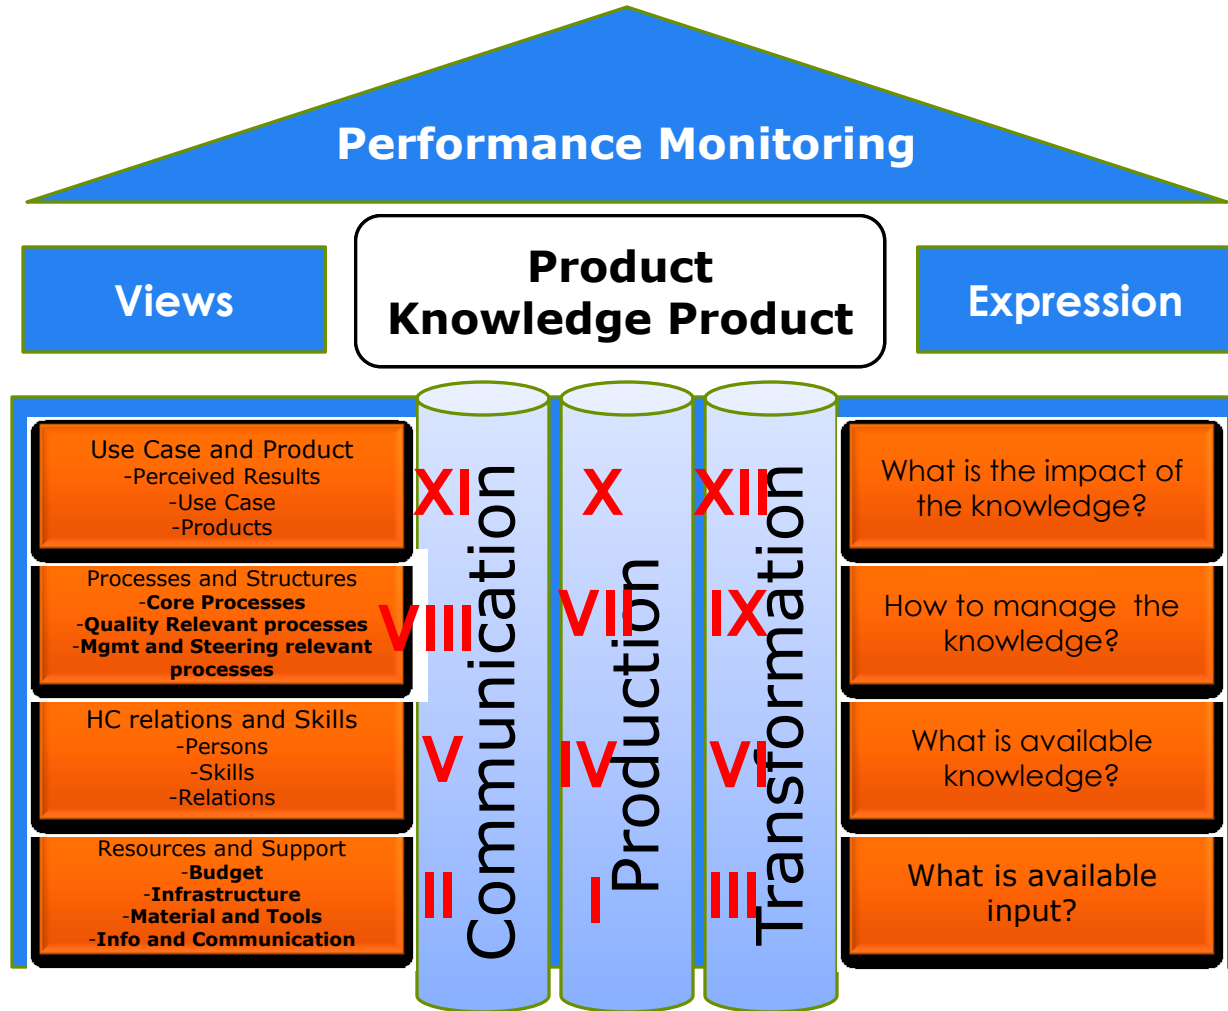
Performance Monitoring

Views

Product
Knowledge Product

Expression

Use Case and Product
-Perceived Results
-Use Case
-Products

Processes and Structures
-Core Processes
-Quality Relevant processes
-Mgmt and Steering relevant processes

HC relations and Skills
-Persons
-Skills
-Relations

Resources and Support
-Budget
-Infrastructure
-Material and Tools
-Info and Communication

Communication

XI
VIII
V
II

Production

X
VII
IV
I

Transformation

XII
IX
VI
III

What is the impact of the knowledge?

How to manage the knowledge?

What is available knowledge?

What is available input?